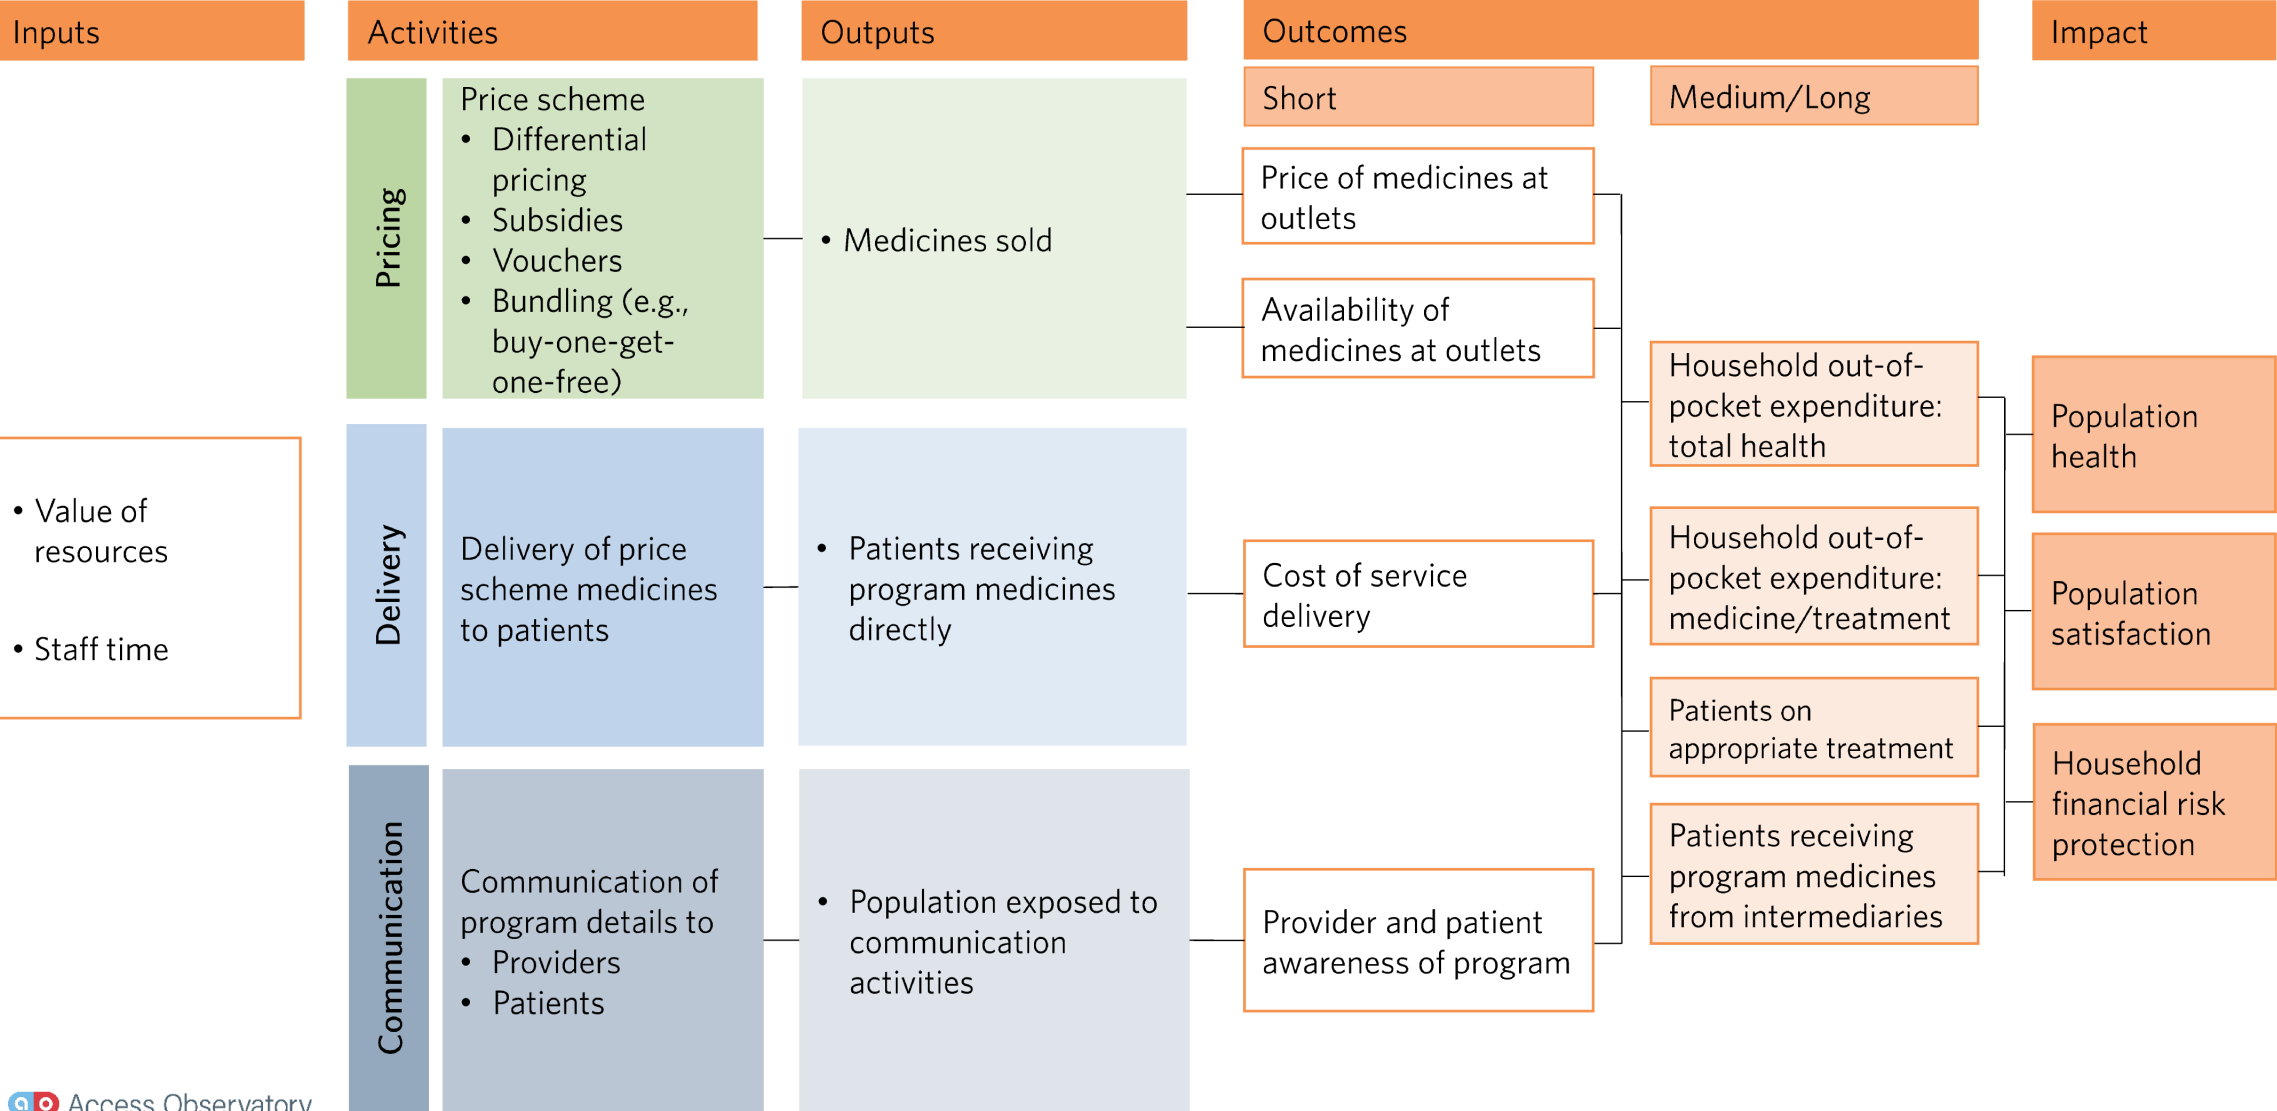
Inputs

Activities

Outputs

Outcomes

Impact

Short

Medium/Long

Pricing

Price scheme
- Differential pricing
- Subsidies
- Vouchers
- Bundling (e.g., buy-one-get-one-free)

- Medicines sold

Price of medicines at outlets

Availability of medicines at outlets

Household out-of-pocket expenditure: total health

Population health

- Value of resources
- Staff time

Delivery

Delivery of price scheme medicines to patients

- Patients receiving program medicines directly

Cost of service delivery

Household out-of-pocket expenditure: medicine/treatment

Population satisfaction

Patients on appropriate treatment

Household financial risk protection

Patients receiving program medicines from intermediaries

Communication

Communication of program details to
- Providers
- Patients

- Population exposed to communication activities

Provider and patient awareness of program

Access Observatory